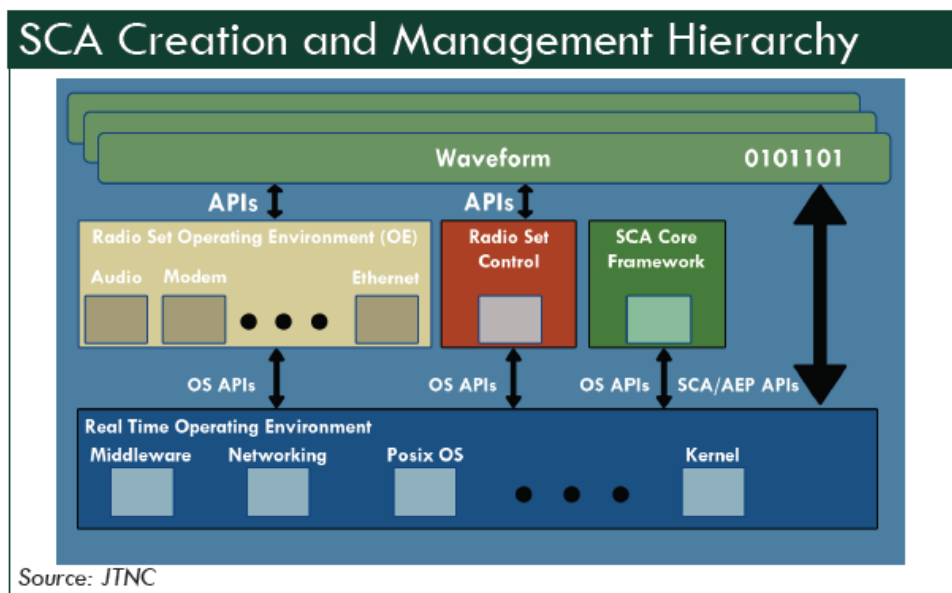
SCA Creation and Management Hierarchy

Waveform

0101101

APIs

APIs

Radio Set Operating Environment (OE)

Audio

Modem

Ethernet

Radio Set Control

SCA Core Framework

OS APIs

OS APIs

OS APIs

SCA/AEP APIs

Real Time Operating Environment

Middleware

Networking

Posix OS

Kernel

Source: JTNC